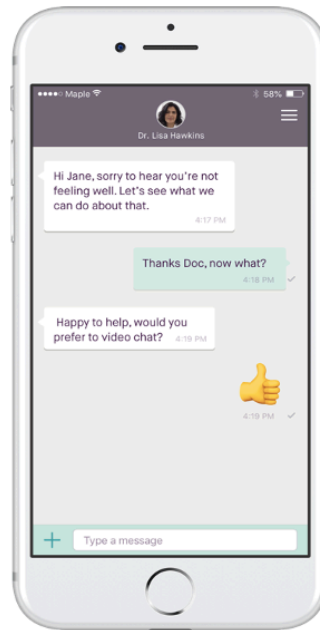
Maple
58%
Dr. Lisa Hawkins

Hi Jane, sorry to hear you're not feeling well. Let's see what we can do about that.
4:17 PM

Thanks Doc, now what?
4:18 PM

Happy to help, would you prefer to video chat?
4:19 PM

4:19 PM

Type a message